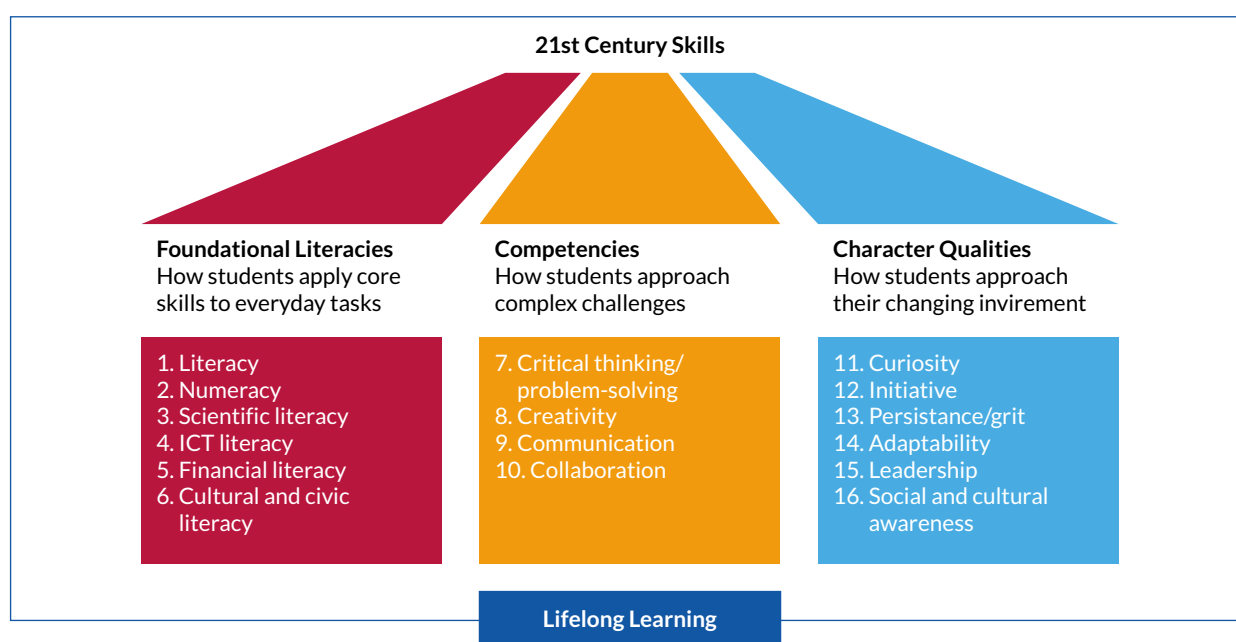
21st Century Skills

Foundational Literacies
How students apply core skills to everyday tasks

1. Literacy
2. Numeracy
3. Scientific literacy
4. ICT literacy
5. Financial literacy
6. Cultural and civic literacy

Competencies
How students approach complex challenges

7. Critical thinking/ problem-solving
8. Creativity
9. Communication
10. Collaboration

Character Qualities
How students approach their changing invirement

11. Curiosity
12. Initiative
13. Persistance/grit
14. Adaptability
15. Leadership
16. Social and cultural awareness

Lifelong Learning